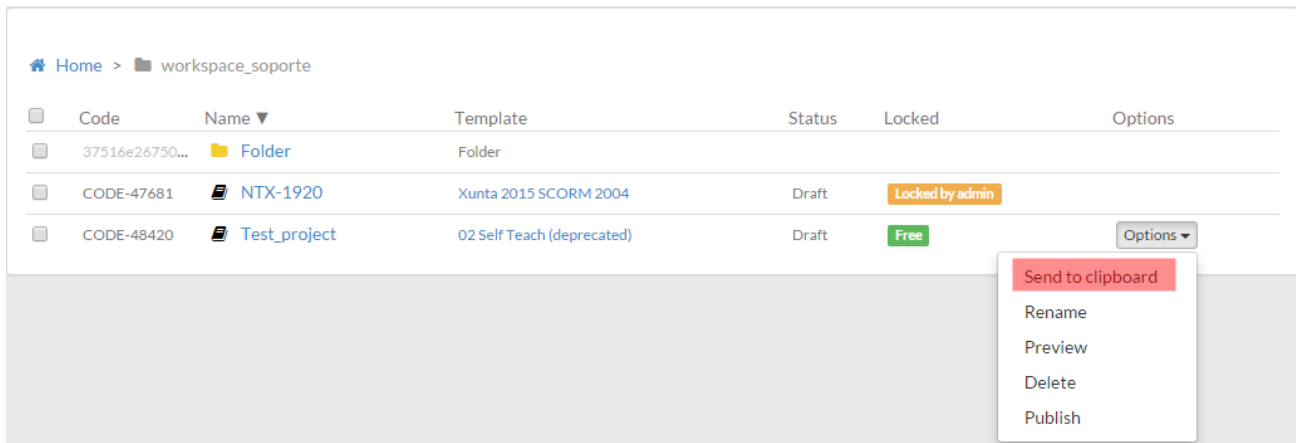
Home > workspace_soporte

| Code | Name ▼ | Template | Status | Locked | Options |
|---|---|---|---|---|---|
| 37516e26750... | Folder | Folder | | | |
| CODE-47681 | NTX-1920 | Xunta 2015 SCORM 2004 | Draft | Locked by admin | |
| CODE-48420 | Test_project | 02 Self Teach (deprecated) | Draft | Free | Options ▾ |

Send to clipboard
Rename
Preview
Delete
Publish